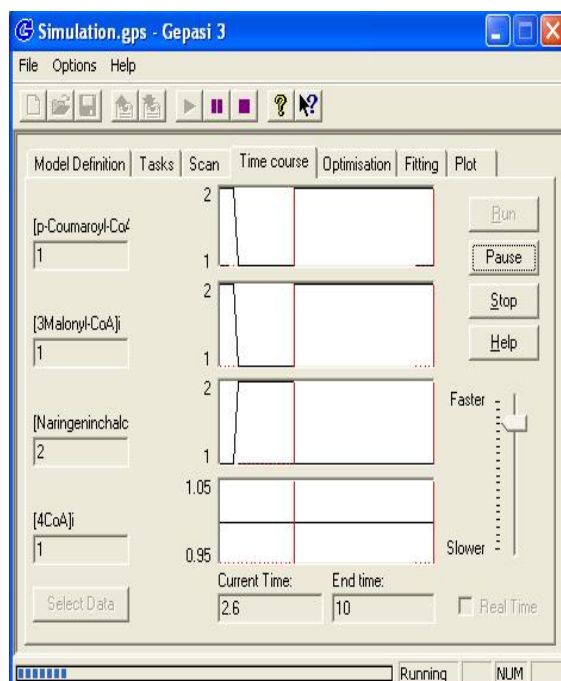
Simulation.gps - Gepasi 3

File Options Help

Model Definition | Tasks | Scan | Time course | Optimisation | Fitting | Plot

[p-Coumaroyl-Co/
1

2
1

[3Malonyl-CoA]i
1

2
1

[Naringeninchalc
2

2
1

[4CoA]i
1

1.05
0.95

Run
Pause
Stop
Help

Faster
Slower

Select Data

Current Time:
2.6

End time:
10

Real Time

Running NUM